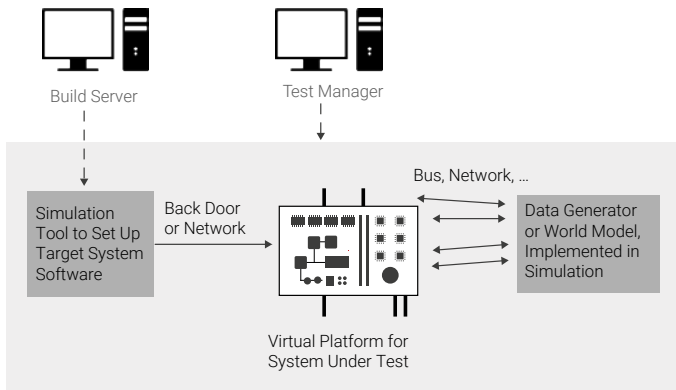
Build Server

Test Manager

Simulation Tool to Set Up Target System Software

Back Door or Network

Bus, Network, …

Data Generator or World Model, Implemented in Simulation

Virtual Platform for System Under Test